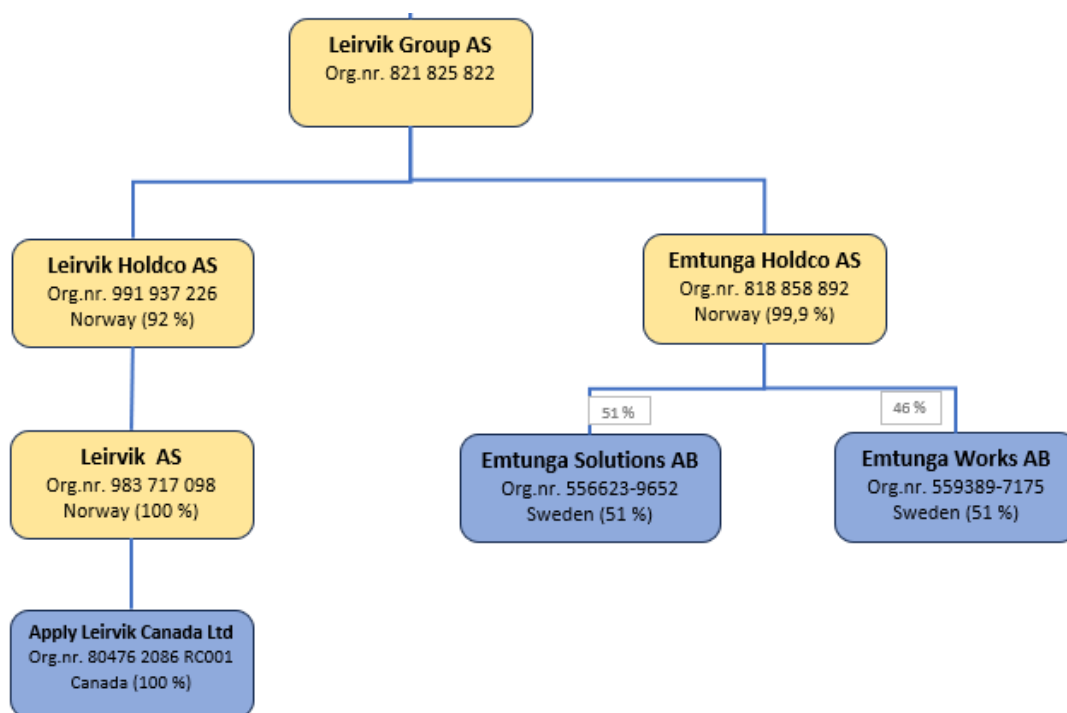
Leirvik Group AS
Org.nr. 821 825 822

Leirvik Holdco AS
Org.nr. 991 937 226
Norway (92 %)

Emtunga Holdco AS
Org.nr. 818 858 892
Norway (99,9 %)

Leirvik AS
Org.nr. 983 717 098
Norway (100 %)

51 %

Emtunga Solutions AB
Org.nr. 556623-9652
Sweden (51 %)

46 %

Emtunga Works AB
Org.nr. 559389-7175
Sweden (51 %)

Apply Leirvik Canada Ltd
Org.nr. 80476 2086 RC001
Canada (100 %)